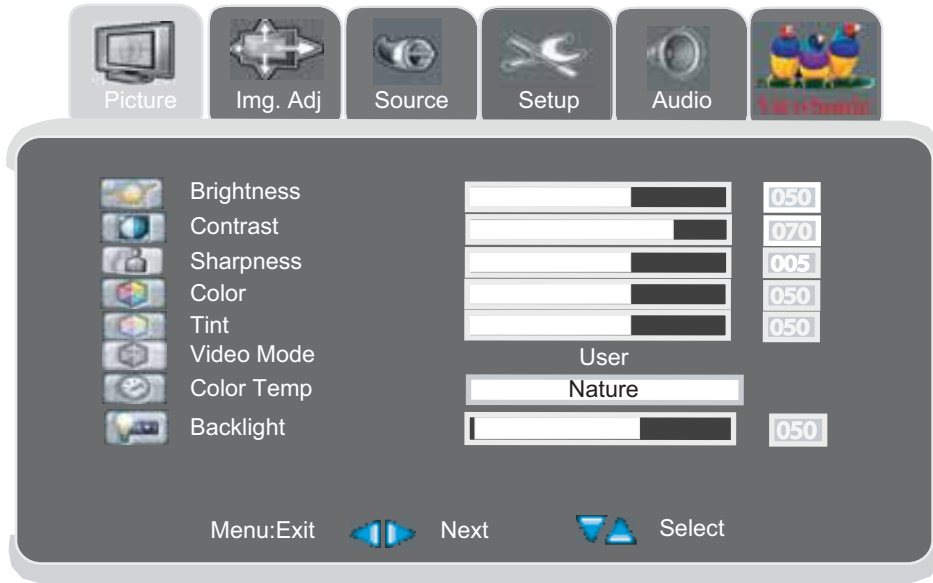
Picture
Img. Adj
Source
Setup
Audio
ViewSonic

| | | |
|---|---|---|
| Brightness | | 050 |
| Contrast | | 070 |
| Sharpness | | 005 |
| Color | | 050 |
| Tint | | 050 |
| Video Mode | User | |
| Color Temp | Nature | |
| Backlight | | 050 |

Menu:Exit Next Select